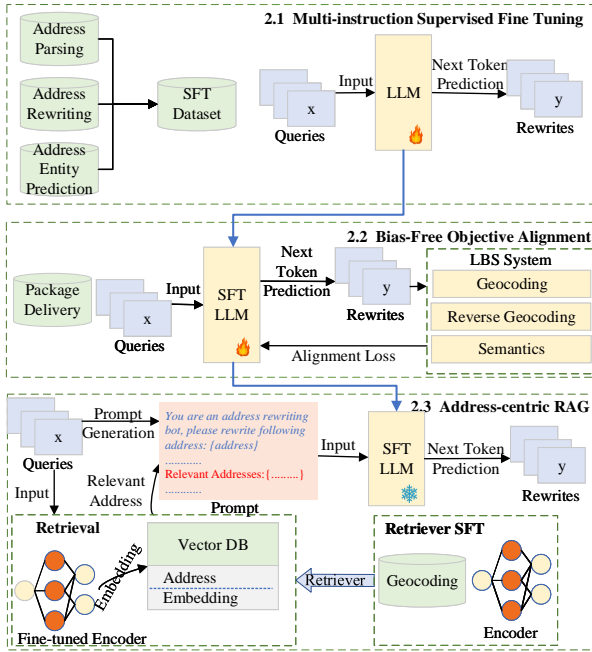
2.1 Multi-instruction Supervised Fine Tuning

Address Parsing

Address Rewriting

Address Entity Prediction

SFT Dataset

x

Queries

Input

LLM

Next Token Prediction

y

Rewrites

2.2 Bias-Free Objective Alignment

Package Delivery

x

Queries

Input

SFT LLM

Next Token Prediction

y

Rewrites

LBS System

Geocoding

Reverse Geocoding

Semantics

Alignment Loss

2.3 Address-centric RAG

x

Queries

Prompt Generation

You are an address rewriting bot, please rewrite following address: {address}

............

Relevant Addresses: {.........}

............

Prompt

Input

SFT LLM

Next Token Prediction

y

Rewrites

Input

Relevant Address

Retrieval

Embedding

Vector DB

Address

Embedding

Fine-tuned Encoder

Retriever

Retriever SFT

Geocoding

Encoder